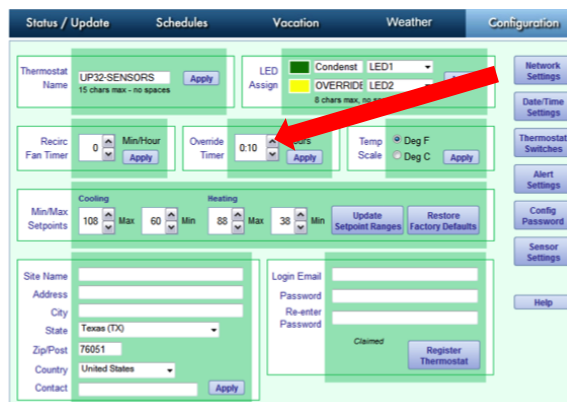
Status / Update Schedules Vacation Weather Configuration

Thermostat Name
UP32-SENSORS
Apply
15 chars max - no spaces

LED Assign
Condenst LED1
OVERRIDE LED2
8 chars max, no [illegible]

Network Settings
Date/Time Settings
Thermostat Switches
Alert Settings
Config Password
Sensor Settings
Help

Recirc Fan Timer
0
Min/Hour
Apply

Override Timer
0:10
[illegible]ours
Apply

Temp Scale
Deg F
Deg C
Apply

Min/Max Setpoints
Cooling
108 Max
60 Min
Heating
88 Max
38 Min
Update Setpoint Ranges
Restore Factory Defaults

Site Name
Address
City
State Texas (TX)
Zip/Post 76051
Country United States
Contact
Apply

Login Email
Password
Re-enter Password
Claimed
Register Thermostat